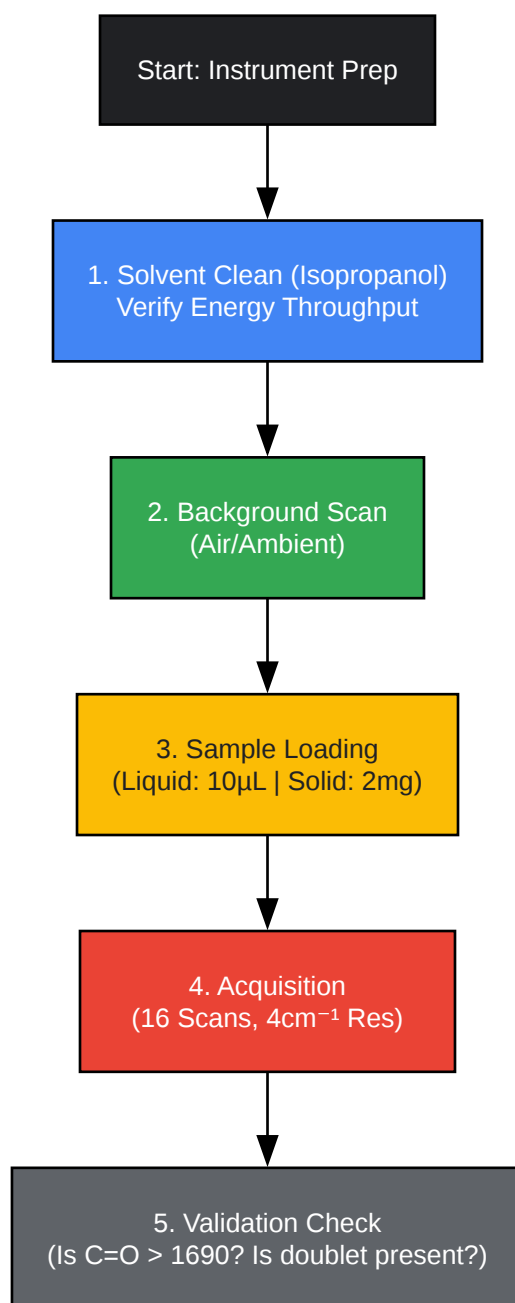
Start: Instrument Prep

1. Solvent Clean (Isopropanol)
Verify Energy Throughput

2. Background Scan
(Air/Ambient)

3. Sample Loading
(Liquid: 10µL | Solid: 2mg)

4. Acquisition
(16 Scans, 4cm$^{-1}$ Res)

5. Validation Check
(Is C=O > 1690? Is doublet present?)